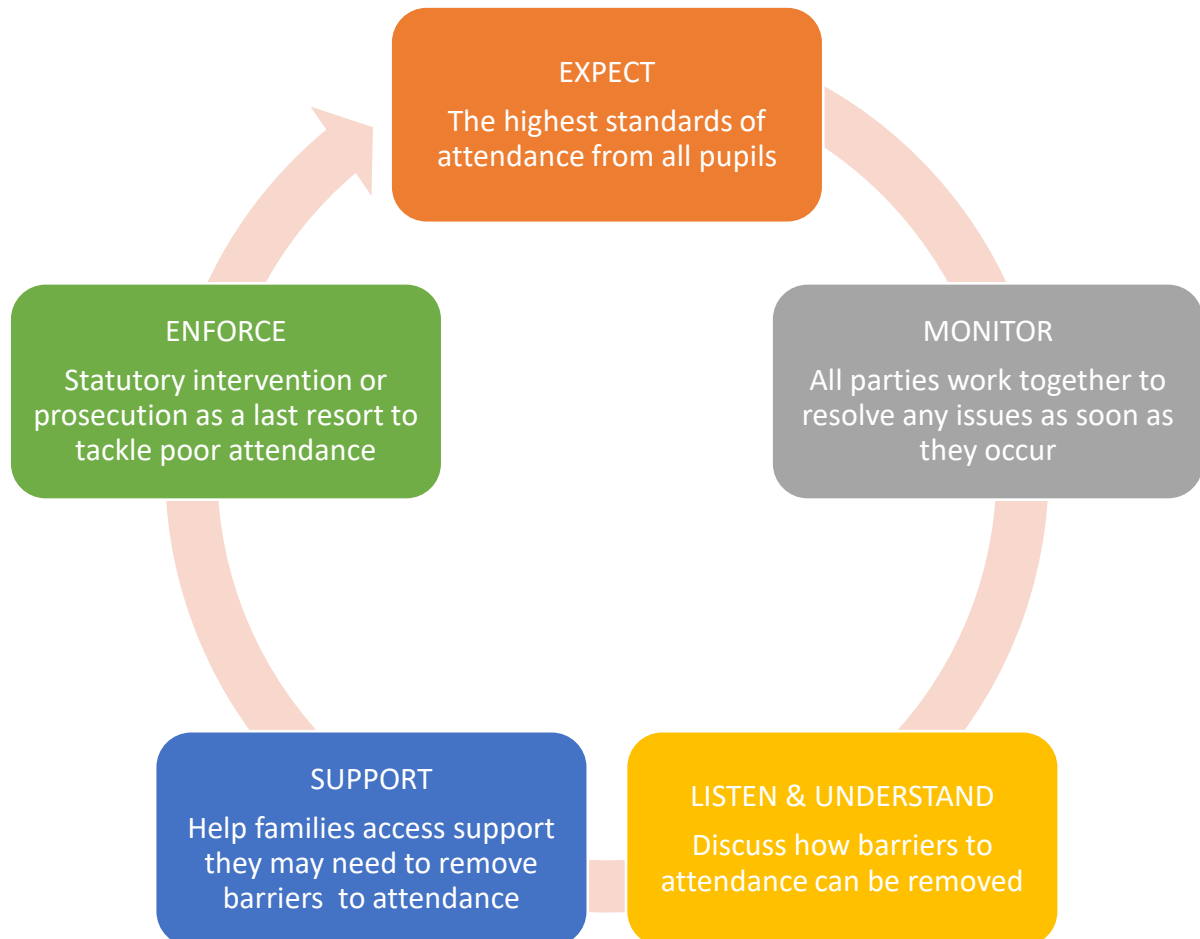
EXPECT
The highest standards of attendance from all pupils

MONITOR
All parties work together to resolve any issues as soon as they occur

LISTEN & UNDERSTAND
Discuss how barriers to attendance can be removed

SUPPORT
Help families access support they may need to remove barriers to attendance

ENFORCE
Statutory intervention or prosecution as a last resort to tackle poor attendance